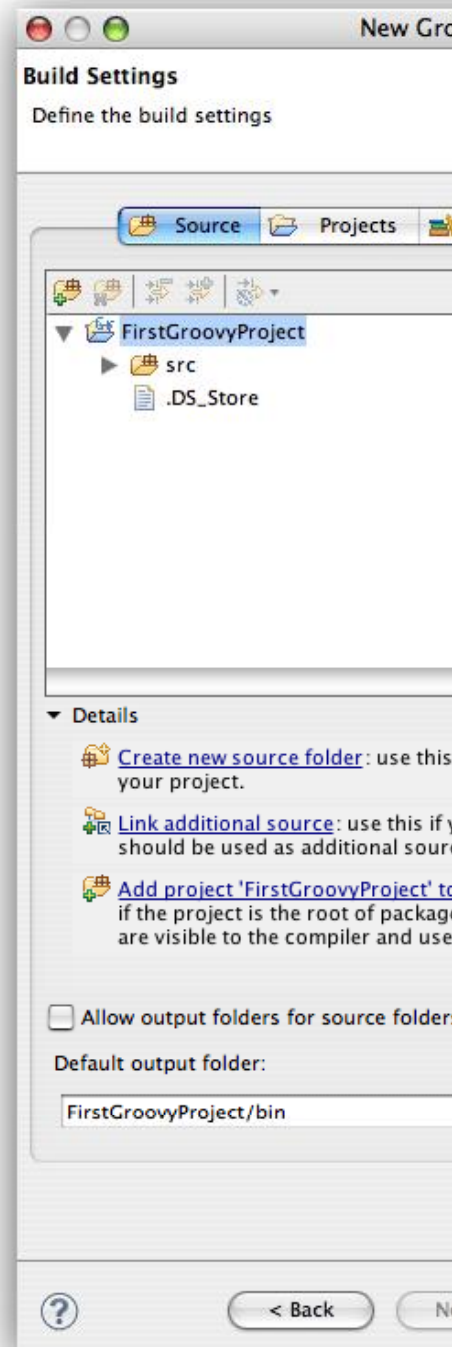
New Gro

Build Settings

Define the build settings

Source Projects

FirstGroovyProject

src

.DS_Store

Details

Create new source folder: use this

your project.

Link additional source: use this if y

should be used as additional sourc

Add project 'FirstGroovyProject' to

if the project is the root of package

are visible to the compiler and use

Allow output folders for source folders

Default output folder:

FirstGroovyProject/bin

< Back

Ne